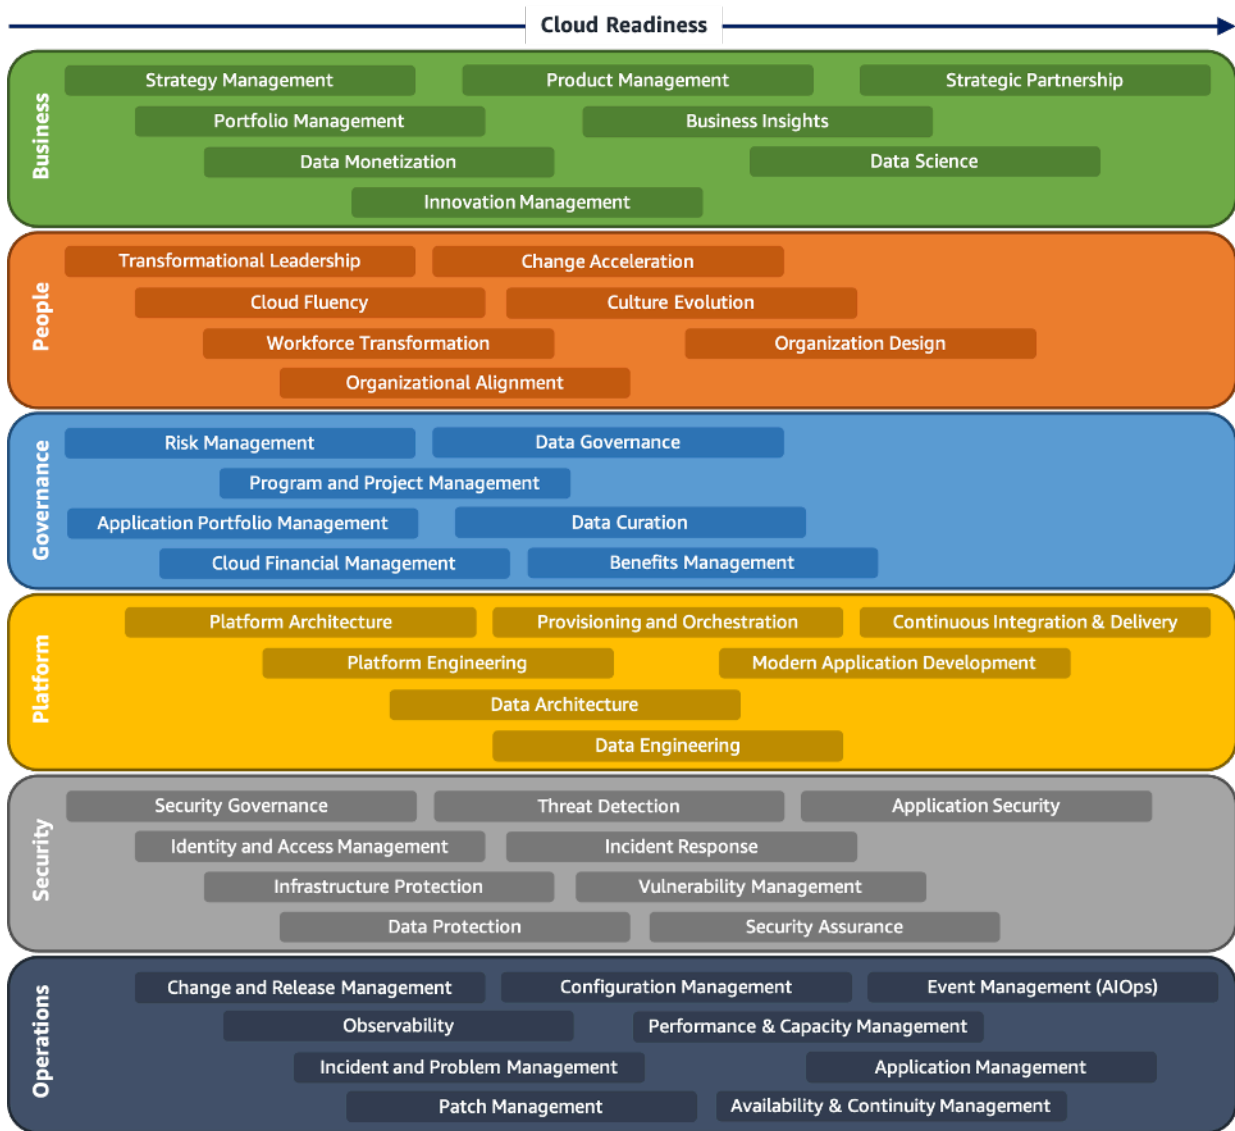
Cloud Readiness

Business
Strategy Management
Product Management
Strategic Partnership
Portfolio Management
Business Insights
Data Monetization
Data Science
Innovation Management

People
Transformational Leadership
Change Acceleration
Cloud Fluency
Culture Evolution
Workforce Transformation
Organization Design
Organizational Alignment

Governance
Risk Management
Data Governance
Program and Project Management
Application Portfolio Management
Data Curation
Cloud Financial Management
Benefits Management

Platform
Platform Architecture
Provisioning and Orchestration
Continuous Integration & Delivery
Platform Engineering
Modern Application Development
Data Architecture
Data Engineering

Security
Security Governance
Threat Detection
Application Security
Identity and Access Management
Incident Response
Infrastructure Protection
Vulnerability Management
Data Protection
Security Assurance

Operations
Change and Release Management
Configuration Management
Event Management (AIOps)
Observability
Performance & Capacity Management
Incident and Problem Management
Application Management
Patch Management
Availability & Continuity Management